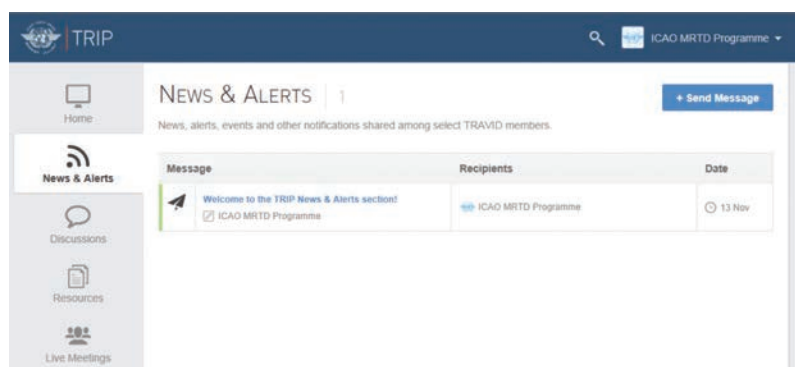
TRIP

ICAO MRTD Programme

Home

News & Alerts

Discussions

Resources

Live Meetings

NEWS & ALERTS 1

+ Send Message

News, alerts, events and other notifications shared among select TRAVID members.

| Message | Recipients | Date |
|---|---|---|
| Welcome to the TRIP News & Alerts section! ICAO MRTD Programme | ICAO MRTD Programme | 13 Nov |